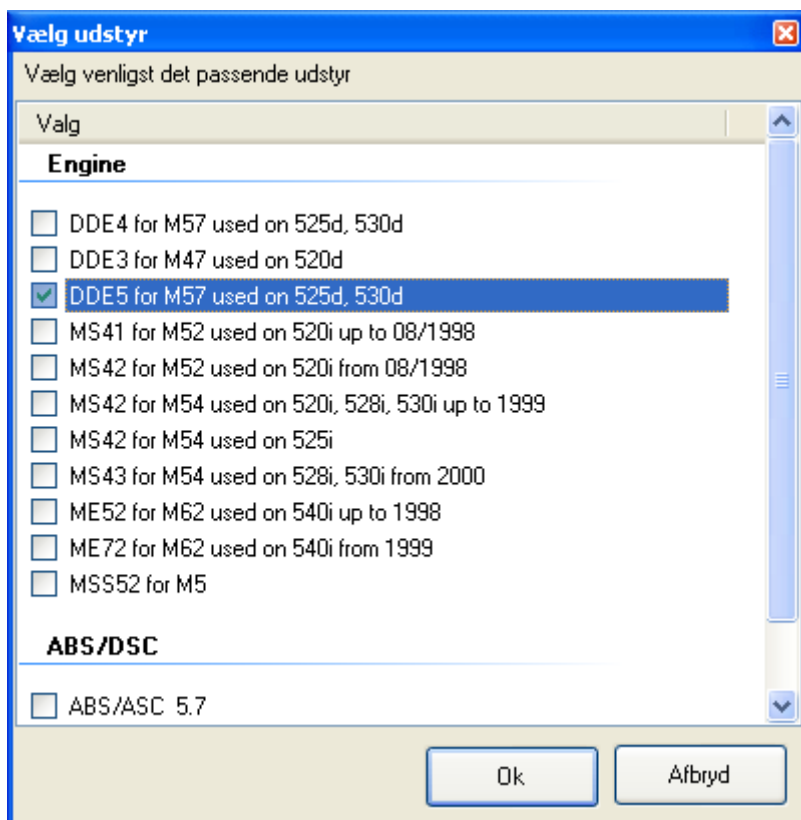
Vælg udstyr

Vælg venligst det passende udstyr

Valg

Engine

DDE4 for M57 used on 525d, 530d
DDE3 for M47 used on 520d
DDE5 for M57 used on 525d, 530d
MS41 for M52 used on 520i up to 08/1998
MS42 for M52 used on 520i from 08/1998
MS42 for M54 used on 520i, 528i, 530i up to 1999
MS42 for M54 used on 525i
MS43 for M54 used on 528i, 530i from 2000
ME52 for M62 used on 540i up to 1998
ME72 for M62 used on 540i from 1999
MSS52 for M5

ABS/DSC

ABS/ASC 5.7

Ok
Afbryd